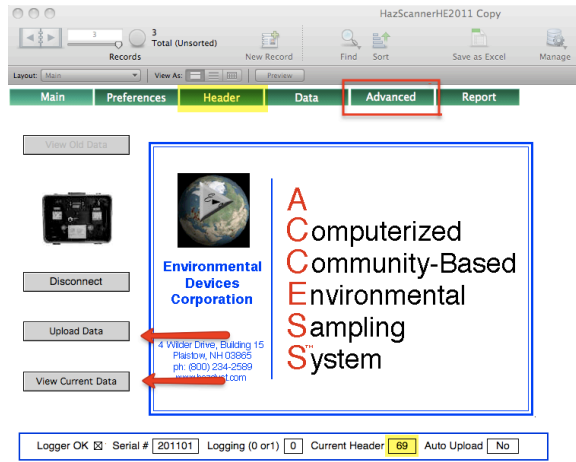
HazScannerHE2011 Copy

3

3
Total (Unsorted)

Records

New Record

Find

Sort

Save as Excel

Manage

Layout: Main

View As:

Preview

Main

Preferences

Header

Data

Advanced

Report

View Old Data

Disconnect

Upload Data

View Current Data

Environmental Devices Corporation

4 Wilder Drive, Building 15
Plaistow, NH 03865
ph: (800) 234-2589
www.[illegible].com

A
Computerized
Community-Based
Environmental
Sampling
System™

Logger OK ☒ Serial # 201101 Logging (0 or1) 0 Current Header 69 Auto Upload No